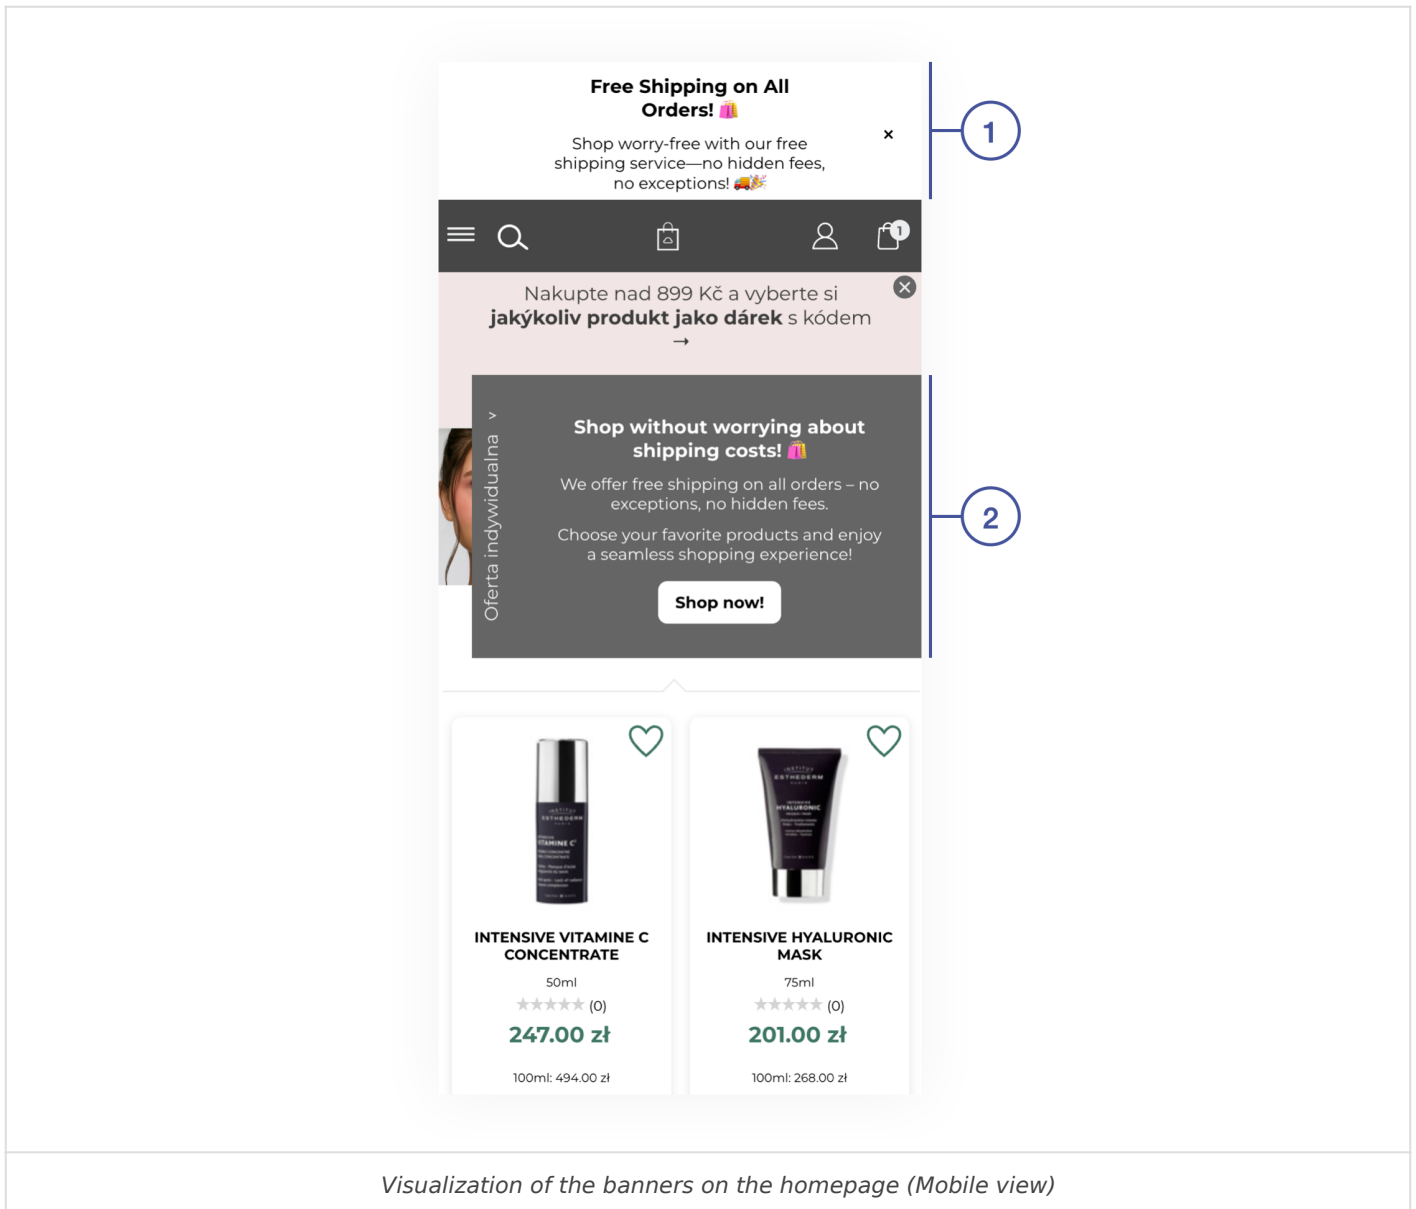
Free Shipping on All Orders! 🛍️

Shop worry-free with our free shipping service—no hidden fees, no exceptions! 🚚🎉

×

1

Nakupte nad 899 Kč a vyberte si **jakýkoliv produkt jako dárek** s kódem →

Oferta indywidualna >

Shop without worrying about shipping costs! 🛍️

We offer free shipping on all orders – no exceptions, no hidden fees.

Choose your favorite products and enjoy a seamless shopping experience!

Shop now!

2

INTENSIVE VITAMINE C CONCENTRATE

50ml

(0)

247.00 zł

100ml: 494.00 zł

INTENSIVE HYALURONIC MASK

75ml

(0)

201.00 zł

100ml: 268.00 zł

Visualization of the banners on the homepage (Mobile view)